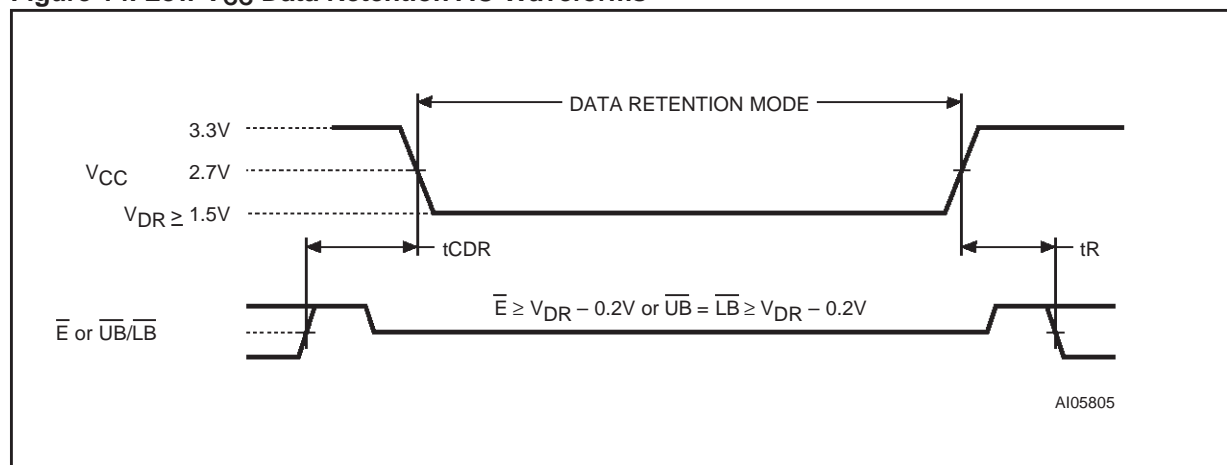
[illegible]

DATA RETENTION MODE

3.3V

$V_{CC}$ 2.7V

$V_{DR} \geq 1.5V$

tCDR

tR

$\overline{E}$ or $\overline{UB}/\overline{LB}$

$\overline{E} \geq V_{DR} - 0.2V$ or $\overline{UB} = \overline{LB} \geq V_{DR} - 0.2V$

AI05805